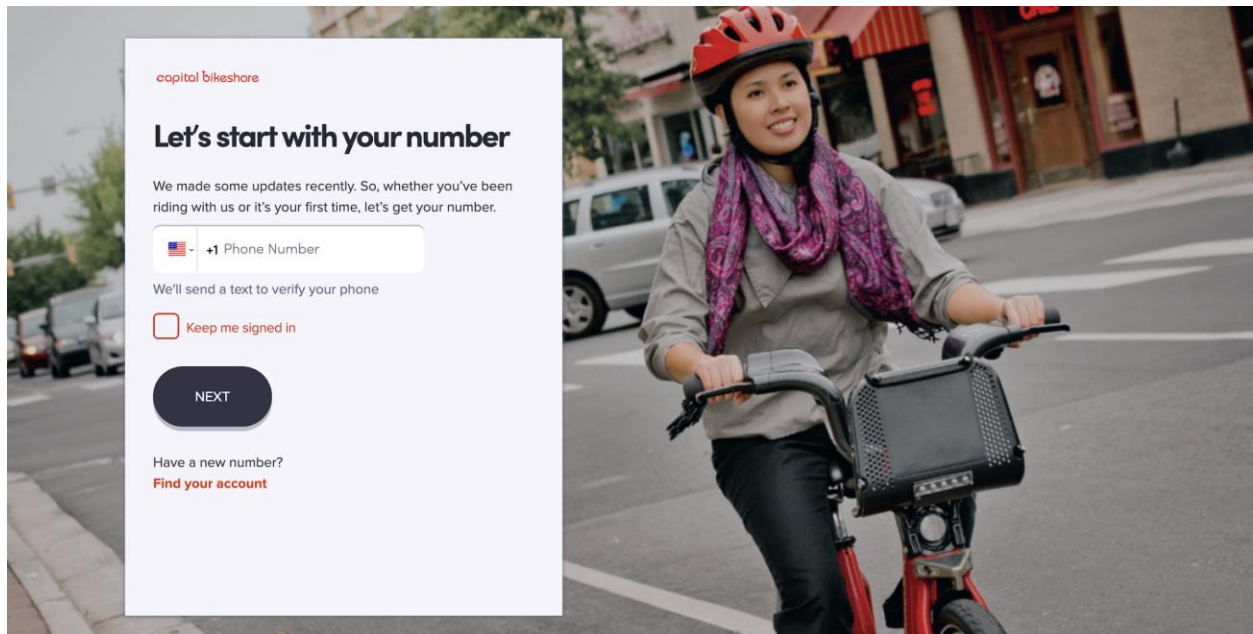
capital bikeshare

Let's start with your number

We made some updates recently. So, whether you've been riding with us or it's your first time, let's get your number.

+1 Phone Number

We'll send a text to verify your phone

Keep me signed in

NEXT

Have a new number?
Find your account